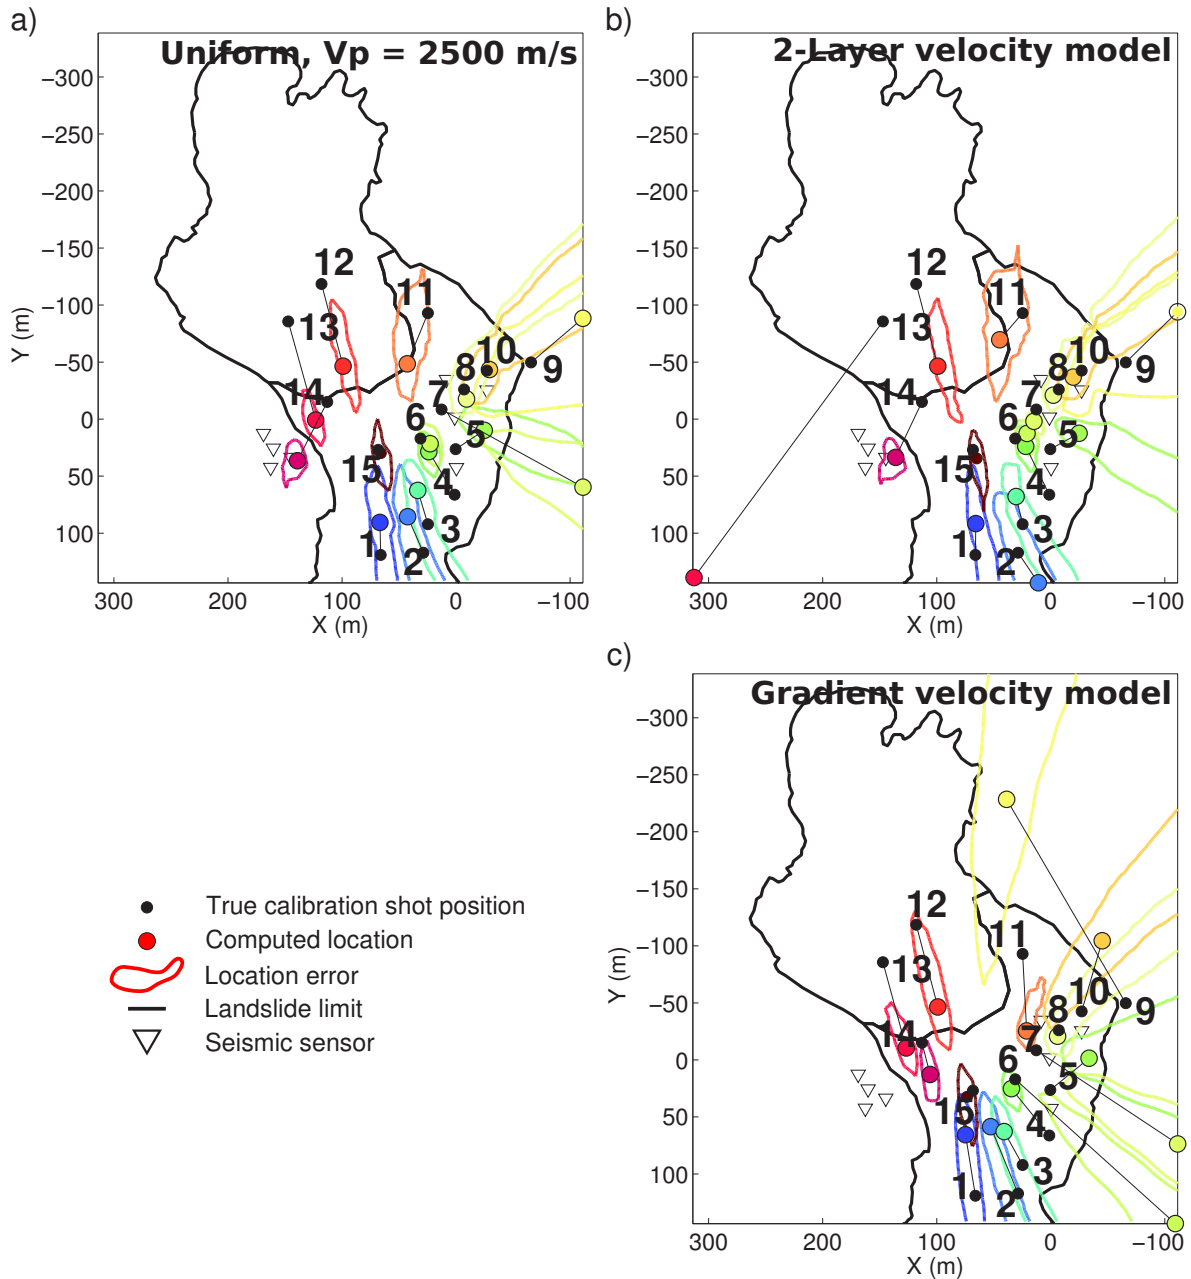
a)

Uniform, Vp = 2500 m/s

−300
−250
−200
−150
−100
−50
0
50
100

Y (m)

300 200 100 0 −100

X (m)

12 11 13 10 8 9 14 7 6 5 15 4 3 1 2

b)

2-Layer velocity model

−300
−250
−200
−150
−100
−50
0
50
100

300 200 100 0 −100

X (m)

12 11 13 8 10 9 14 7 6 5 15 4 3 1 2

c)

Gradient velocity model

−300
−250
−200
−150
−100
−50
0
50
100

Y (m)

300 200 100 0 −100

X (m)

12 11 13 10 8 9 14 7 6 5 15 4 3 1 2

True calibration shot position
Computed location
Location error
Landslide limit
Seismic sensor